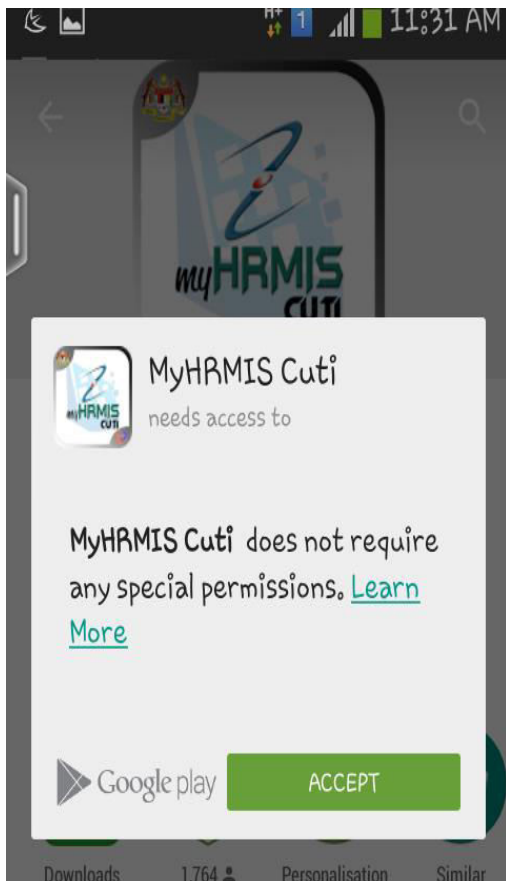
H+ 1 11:31 AM

myHRMIS CUTI

myHRMIS CUTI

MyHRMIS Cuti
needs access to

MyHRMIS Cuti does not require any special permissions. Learn More

Google play

ACCEPT

Downloads

1,764

Personalisation

Similar